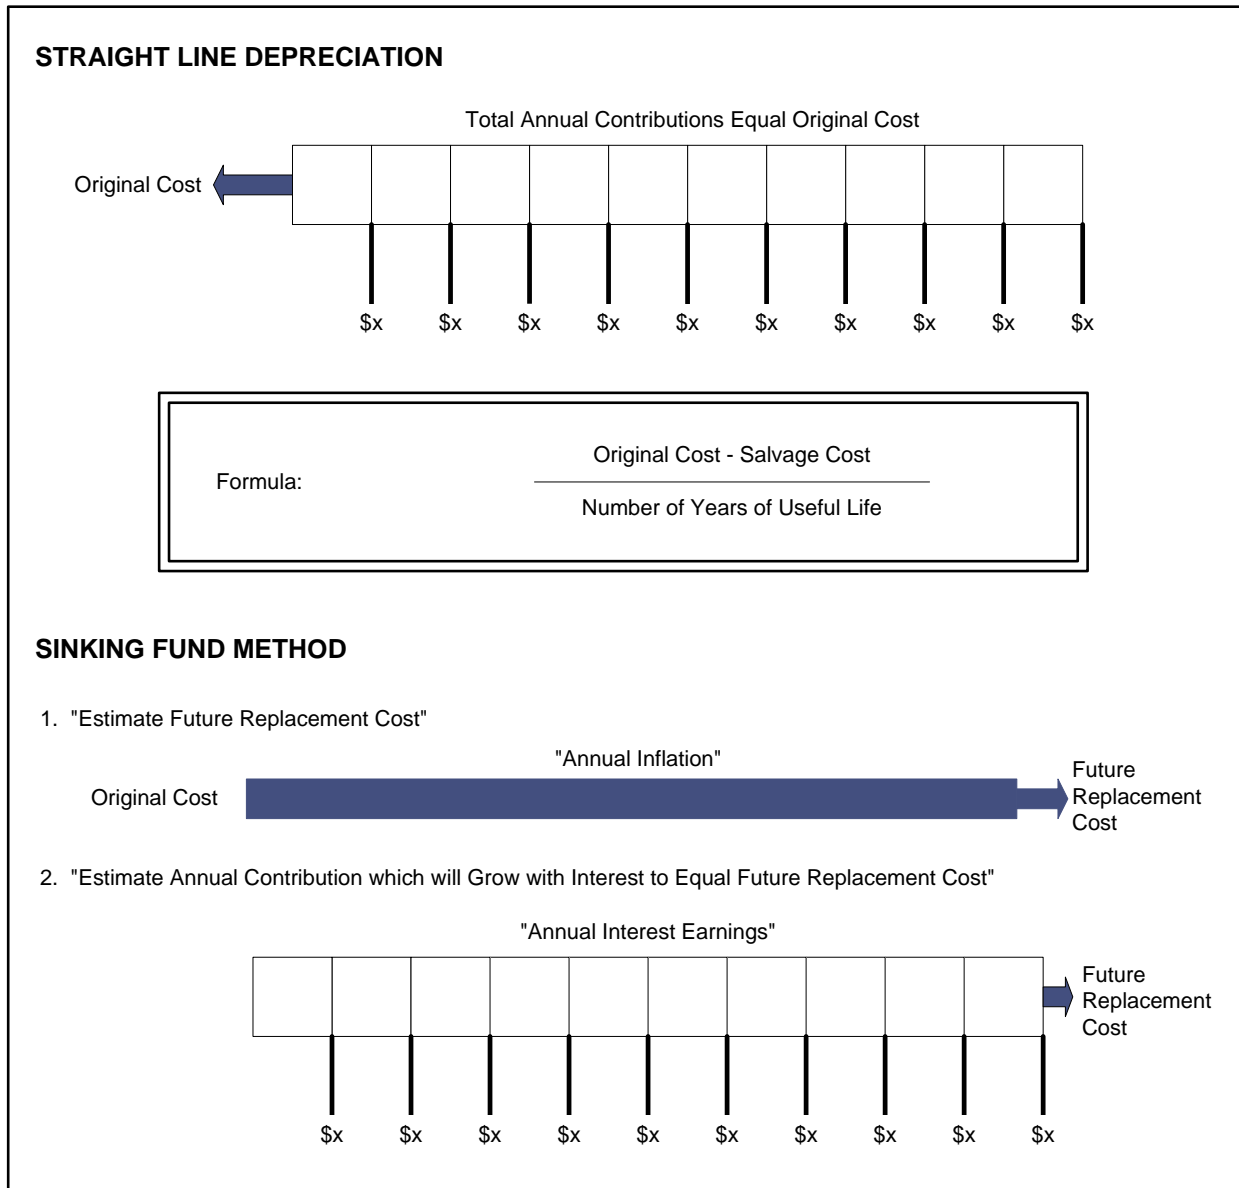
STRAIGHT LINE DEPRECIATION

Total Annual Contributions Equal Original Cost

Original Cost

\$x \$x \$x \$x \$x \$x \$x \$x \$x \$x

Formula: $\frac{\text{Original Cost - Salvage Cost}}{\text{Number of Years of Useful Life}}$

SINKING FUND METHOD

1. "Estimate Future Replacement Cost"

"Annual Inflation"

Original Cost

Future Replacement Cost

2. "Estimate Annual Contribution which will Grow with Interest to Equal Future Replacement Cost"

"Annual Interest Earnings"

Future Replacement Cost

\$x \$x \$x \$x \$x \$x \$x \$x \$x \$x